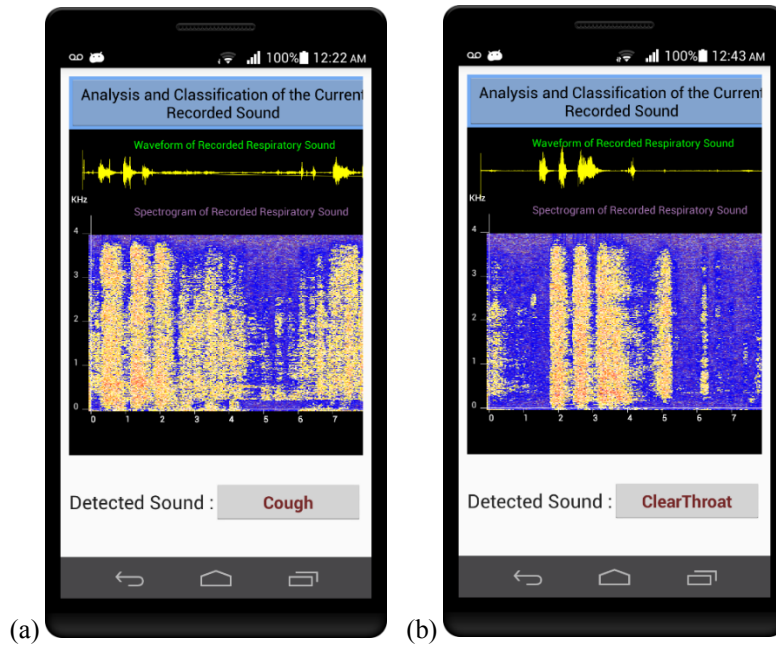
100% 12:22 AM

Analysis and Classification of the Current Recorded Sound

Waveform of Recorded Respiratory Sound

KHz

Spectrogram of Recorded Respiratory Sound

4
3
2
1
0

0 1 2 3 4 5 6 7

Detected Sound : Cough

(a)

100% 12:43 AM

Analysis and Classification of the Current Recorded Sound

Waveform of Recorded Respiratory Sound

KHz

Spectrogram of Recorded Respiratory Sound

4
3
2
1
0

0 1 2 3 4 5 6 7

Detected Sound : ClearThroat

(b)